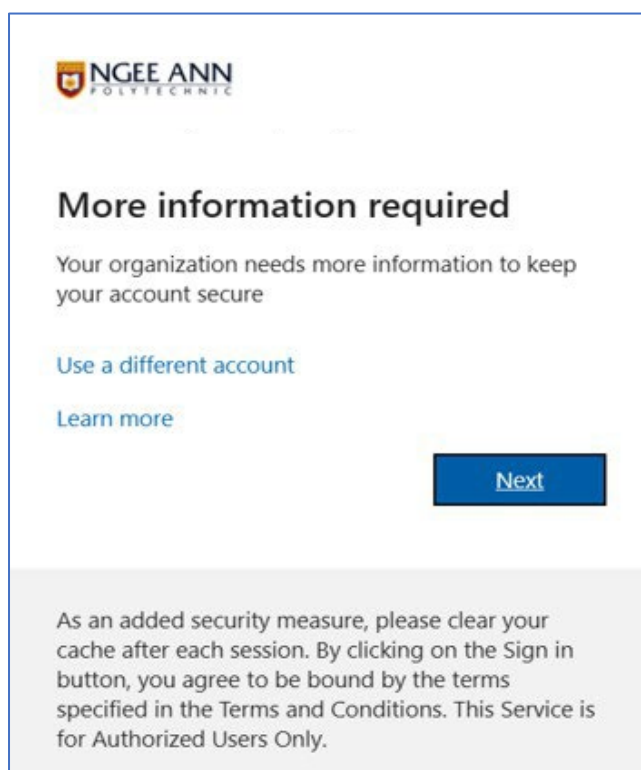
NGEE ANN
POLYTECHNIC

More information required

Your organization needs more information to keep your account secure

Use a different account

Learn more

Next

As an added security measure, please clear your cache after each session. By clicking on the Sign in button, you agree to be bound by the terms specified in the Terms and Conditions. This Service is for Authorized Users Only.